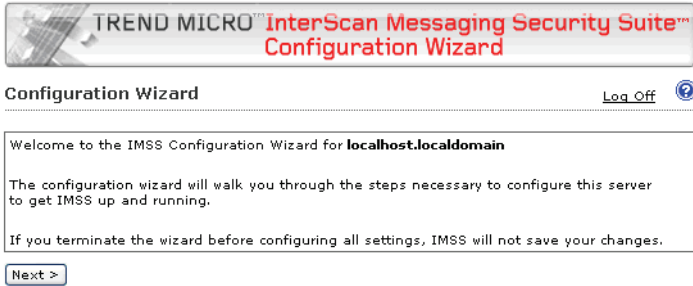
TREND MICRO™ InterScan Messaging Security Suite™ Configuration Wizard

Configuration Wizard

Log Off

Welcome to the IMSS Configuration Wizard for **localhost.localdomain**

The configuration wizard will walk you through the steps necessary to configure this server to get IMSS up and running.

If you terminate the wizard before configuring all settings, IMSS will not save your changes.

Next >